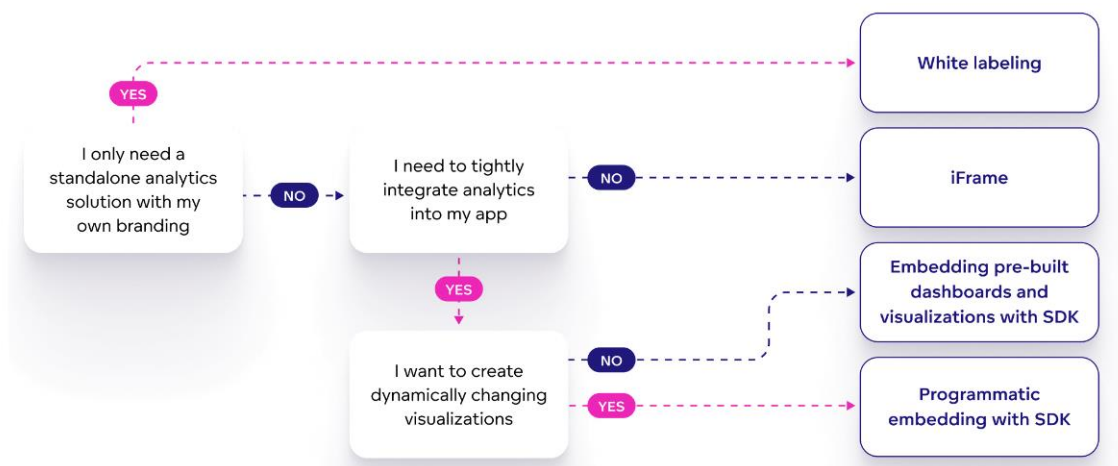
YES

White labeling

I only need a standalone analytics solution with my own branding

NO

I need to tightly integrate analytics into my app

NO

iFrame

YES

Embedding pre-built dashboards and visualizations with SDK

I want to create dynamically changing visualizations

NO

YES

Programmatic embedding with SDK